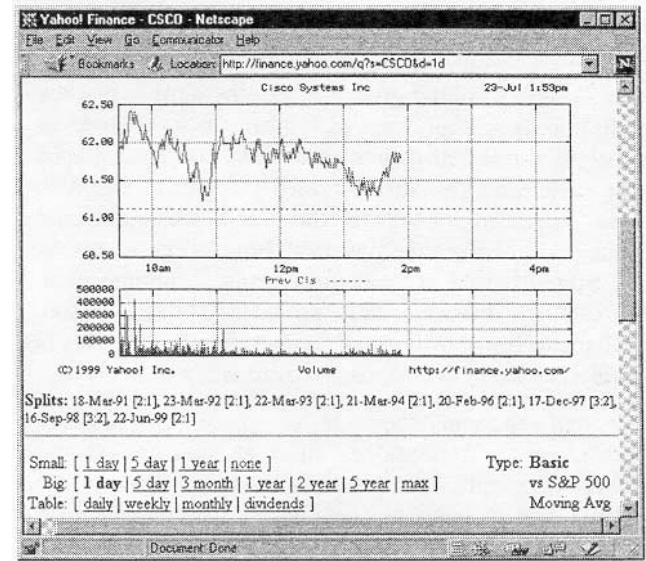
Yahoo! Finance - CSCO - Netscape

File Edit View Go Communicator Help

Bookmarks Location: http://finance.yahoo.com/q?s=CSCO&d=1d

Cisco Systems Inc 23-Jul 1:53pm

62.50
62.00
61.50
61.00
60.50

10am 12pm 2pm 4pm

Prev Cls ------

500000
400000
300000
200000
100000
0

(C)1999 Yahoo! Inc. Volume http://finance.yahoo.com/

**Splits:** 18-Mar-91 [2:1], 23-Mar-92 [2:1], 22-Mar-93 [2:1], 21-Mar-94 [2:1], 20-Feb-96 [2:1], 17-Dec-97 [3:2], 16-Sep-98 [3:2], 22-Jun-99 [2:1]

Small: [ 1 day | 5 day | 1 year | none ]
Big: [ **1 day** | 5 day | 3 month | 1 year | 2 year | 5 year | max ]
Table: [ daily | weekly | monthly | dividends ]

Type: **Basic**
vs S&P 500
Moving Avg

Document: Done